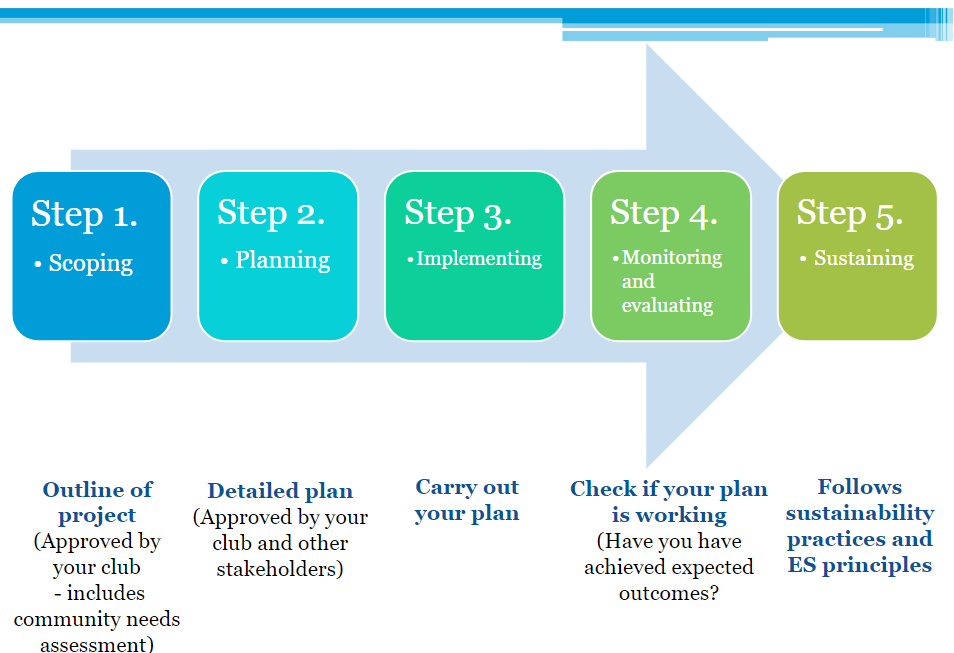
Step 1.
• Scoping

Step 2.
• Planning

Step 3.
• Implementing

Step 4.
• Monitoring and evaluating

Step 5.
• Sustaining

**Outline of project**
(Approved by your club - includes community needs assessment)

**Detailed plan**
(Approved by your club and other stakeholders)

**Carry out your plan**

**Check if your plan is working**
(Have you have achieved expected outcomes?

**Follows sustainability practices and ES principles**